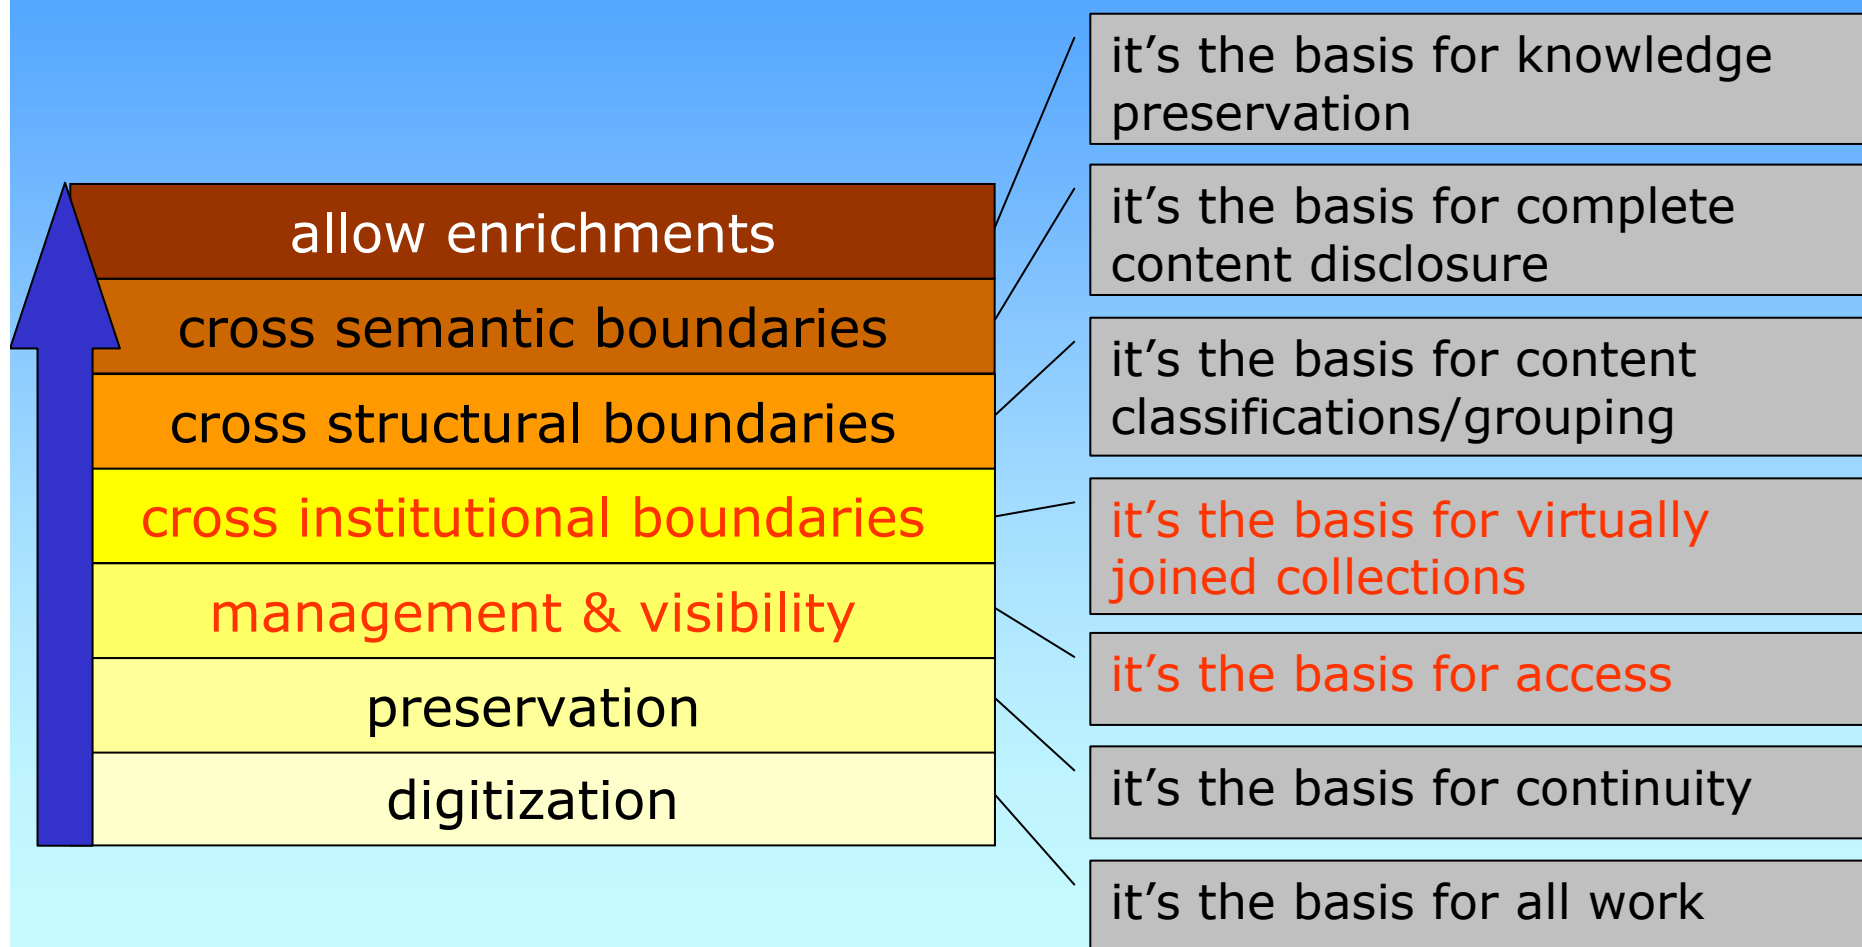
allow enrichments
cross semantic boundaries
cross structural boundaries
cross institutional boundaries
management & visibility
preservation
digitization

it’s the basis for knowledge preservation

it’s the basis for complete content disclosure

it’s the basis for content classifications/grouping

it’s the basis for virtually joined collections

it’s the basis for access

it’s the basis for continuity

it’s the basis for all work